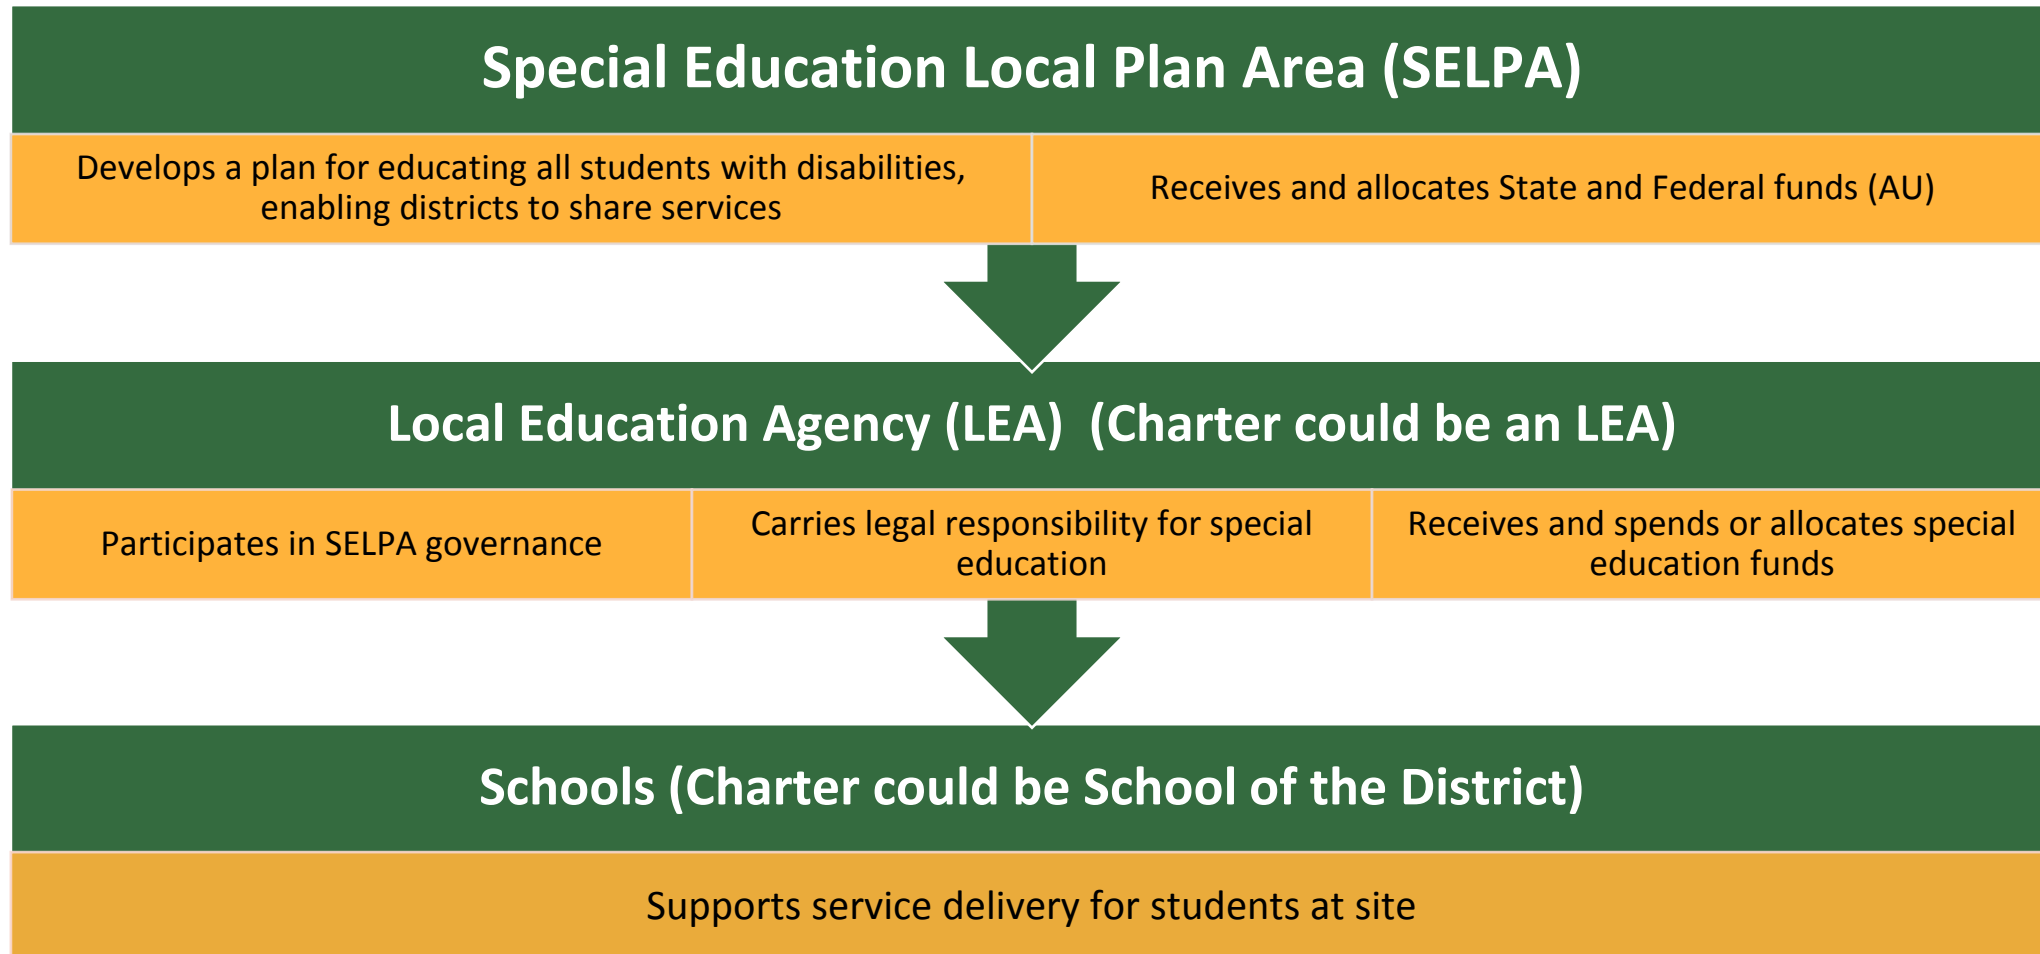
Special Education Local Plan Area (SELPA)

Develops a plan for educating all students with disabilities, enabling districts to share services

Receives and allocates State and Federal funds (AU)

Local Education Agency (LEA) (Charter could be an LEA)

Participates in SELPA governance

Carries legal responsibility for special education

Receives and spends or allocates special education funds

Schools (Charter could be School of the District)

Supports service delivery for students at site